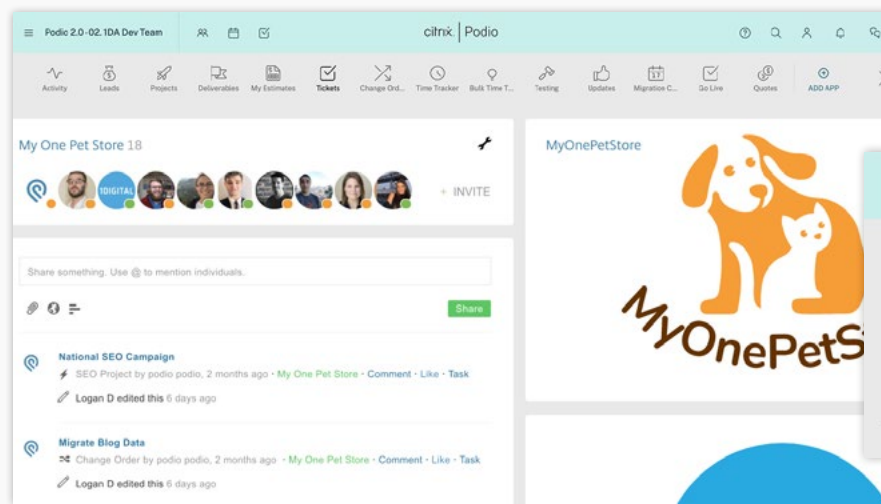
Podio 2.0 - 02. 1DA Dev Team

citrix | Podio

Activity Leads Projects Deliverables My Estimates Tickets Change Ord... Time Tracker Bulk Time T... Testing Updates Migration C... Go Live Quotes ADD APP

My One Pet Store 18

1DIGITAL

+ INVITE

Share something. Use @ to mention individuals.

Share

National SEO Campaign

SEO Project by podio podio, 2 months ago · My One Pet Store · Comment · Like · Task

Logan D edited this 6 days ago

Migrate Blog Data

Change Order by podio podio, 2 months ago · My One Pet Store · Comment · Like · Task

Logan D edited this 6 days ago

MyOnePetStore

MyOnePetS